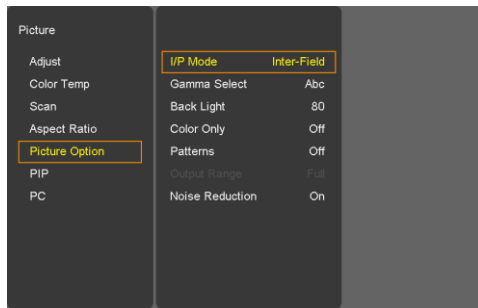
Picture

Adjust
Color Temp
Scan
Aspect Ratio
Picture Option
PIP
PC

| | |
|---|---|
| I/P Mode | Inter-Field |
| Gamma Select | Abc |
| Back Light | 80 |
| Color Only | Off |
| Patterns | Off |
| Output Range | Full |
| Noise Reduction | On |